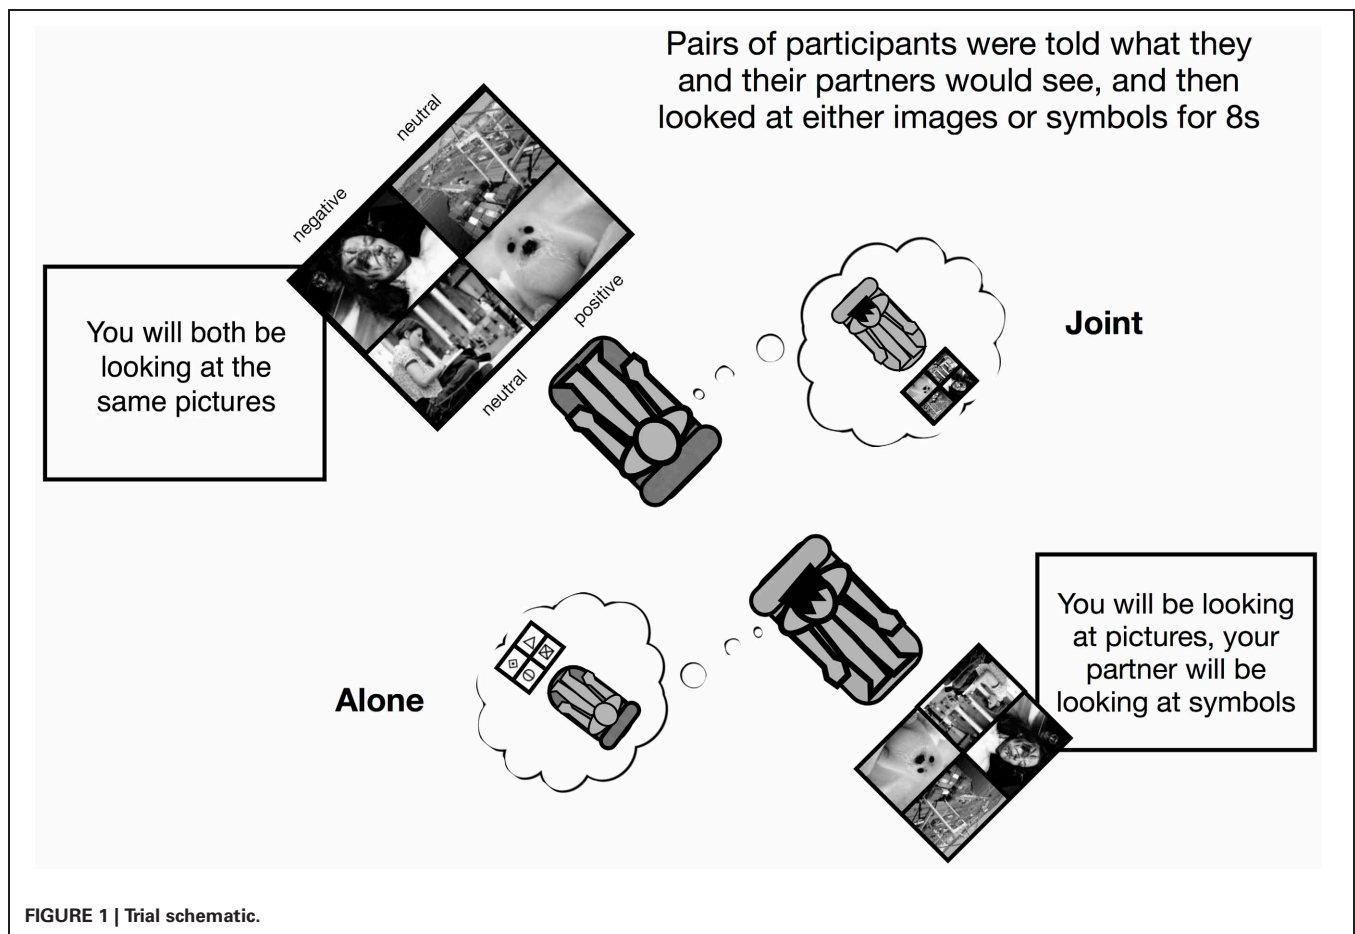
Pairs of participants were told what they and their partners would see, and then looked at either images or symbols for 8s

neutral

negative

positive

neutral

You will both be looking at the same pictures

Joint

Alone

You will be looking at pictures, your partner will be looking at symbols

FIGURE 1 | Trial schematic.